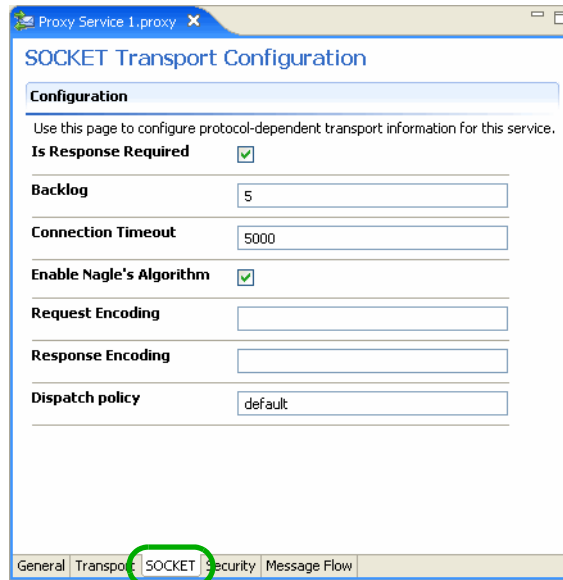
Proxy Service 1.proxy

SOCKET Transport Configuration

Configuration

Use this page to configure protocol-dependent transport information for this service.

Is Response Required

Backlog 5

Connection Timeout 5000

Enable Nagle's Algorithm

Request Encoding

Response Encoding

Dispatch policy default

General Transpo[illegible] SOCKET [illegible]ecurity Message Flow